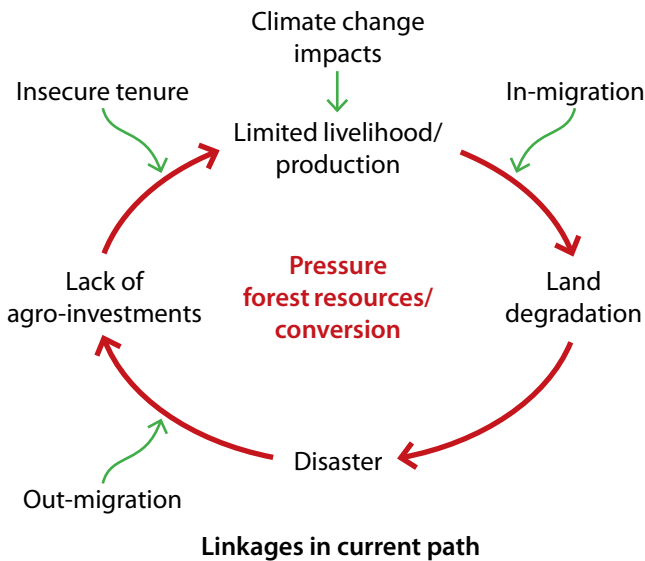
Climate change impacts

Insecure tenure

In-migration

Limited livelihood/ production

Lack of agro-investments

Pressure forest resources/ conversion

Land degradation

Disaster

Out-migration

Linkages in current path